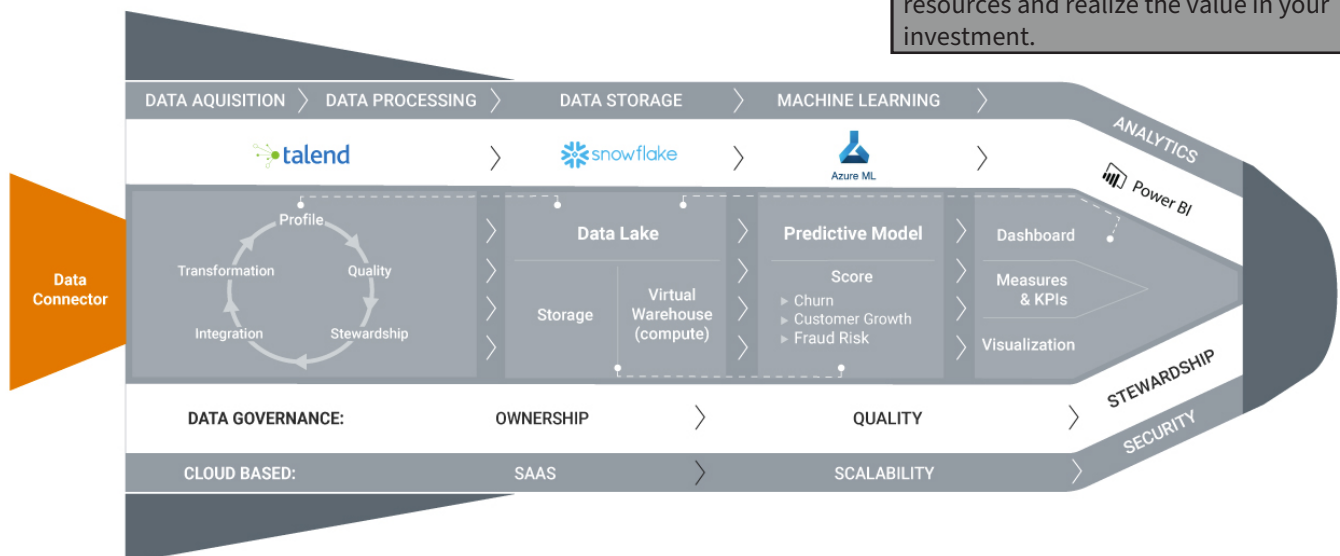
resources and realize the value in your investment.

DATA AQUISITION DATA PROCESSING DATA STORAGE MACHINE LEARNING

ANALYTICS

talend snowflake Azure ML

Power BI

Data Connector

Profile
Transformation
Quality
Integration
Stewardship

Data Lake
Storage
Virtual Warehouse (compute)

Predictive Model
Score
▸ Churn
▸ Customer Growth
▸ Fraud Risk

Dashboard
Measures & KPIs
Visualization

STEWARDSHIP

DATA GOVERNANCE: OWNERSHIP QUALITY

SECURITY

CLOUD BASED: SAAS SCALABILITY